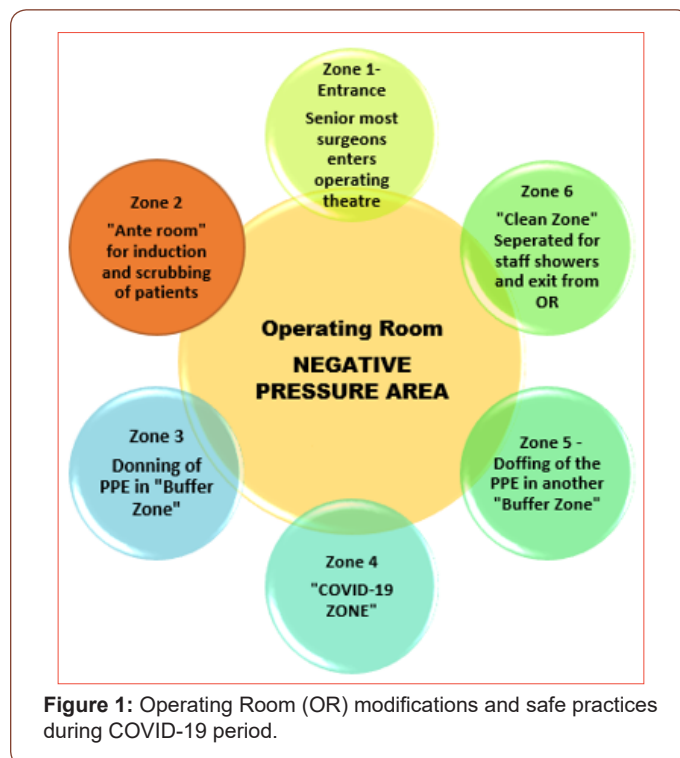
Zone 1- Entrance

Senior most surgeons enters operating theatre

Zone 2

"Ante room" for induction and scrubbing of patients

Zone 6

"Clean Zone" Seperated for staff showers and exit from OR

Operating Room

NEGATIVE PRESSURE AREA

Zone 3

Donning of PPE in "Buffer Zone"

Zone 5 - Doffing of the PPE in another "Buffer Zone"

Zone 4

"COVID-19 ZONE"

**Figure 1:** Operating Room (OR) modifications and safe practices during COVID-19 period.